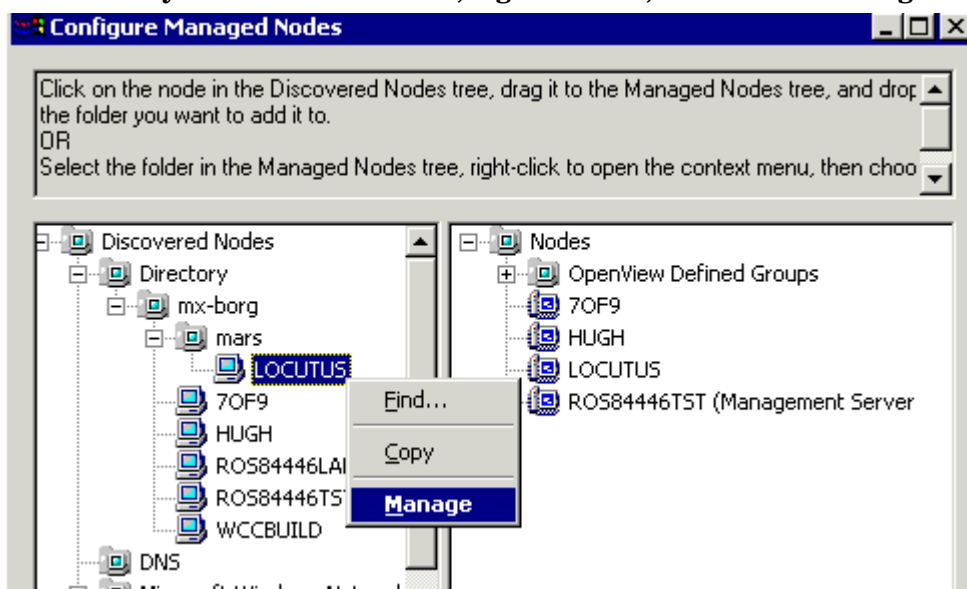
Configure Managed Nodes

Click on the node in the Discovered Nodes tree, drag it to the Managed Nodes tree, and drop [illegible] the folder you want to add it to.
OR
Select the folder in the Managed Nodes tree, right-click to open the context menu, then choo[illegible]

Discovered Nodes
Directory
mx-borg
mars
LOCUTUS
7OF9
HUGH
ROS84446LA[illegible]
ROS84446TS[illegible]
WCCBUILD
DNS

Find...
Copy
Manage

Nodes
OpenView Defined Groups
7OF9
HUGH
LOCUTUS
ROS84446TST (Management Server